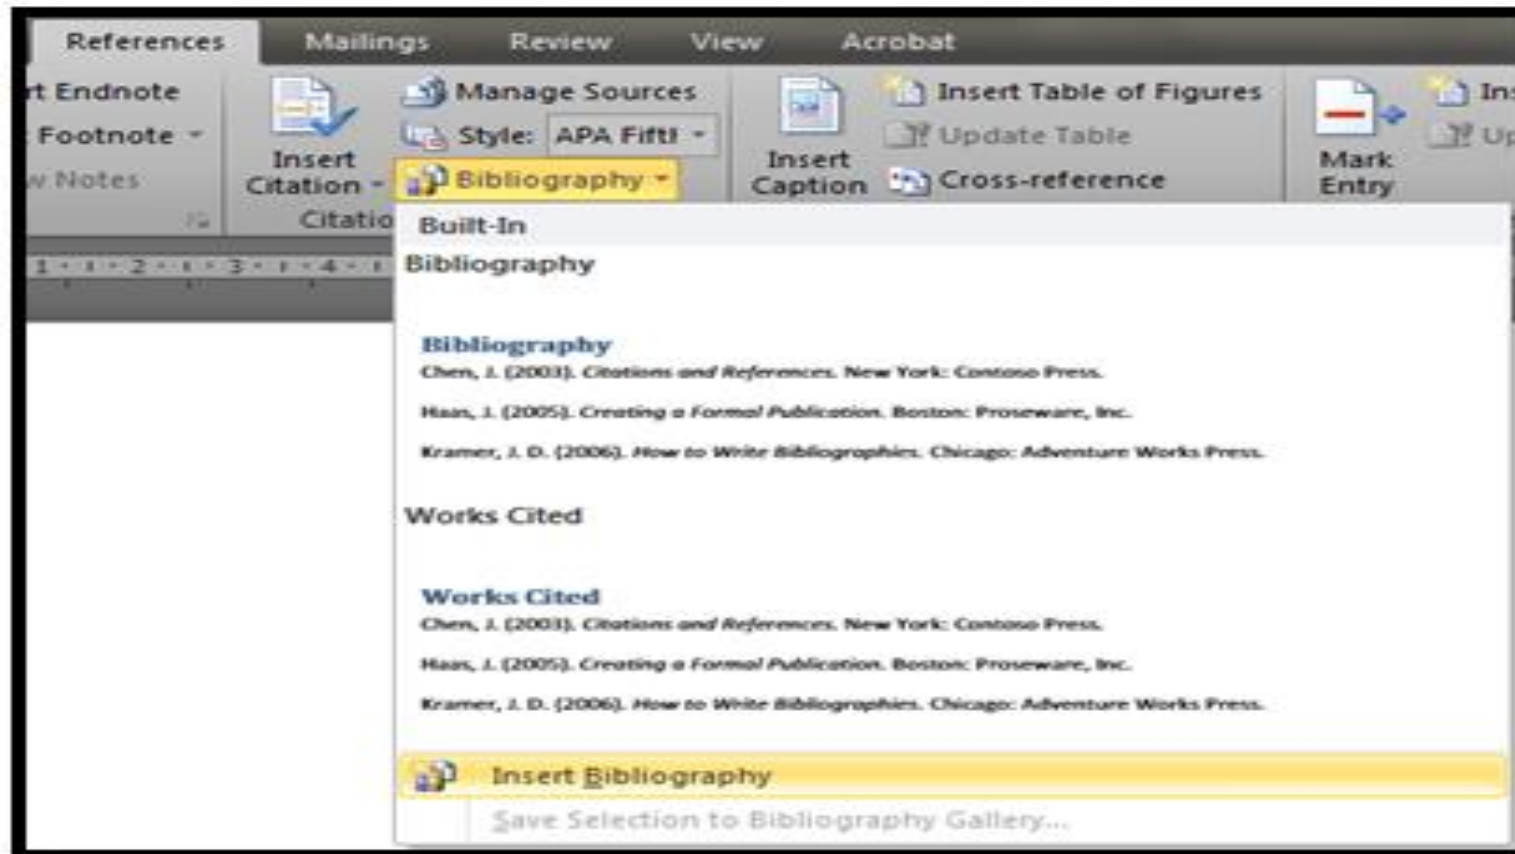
References Mailings Review View Acrobat

rt Endnote
Footnote
w Notes

Insert Citation
Manage Sources
Style: APA Fifth
Bibliography
Citatio

Insert Caption
Insert Table of Figures
Update Table
Cross-reference

Mark Entry
Ins
Up

1 · 1 · 2 · 1 · 3 · 1 · 4 · 1

Built-In
Bibliography

Bibliography
Chen, J. (2003). Citations and References. New York: Contoso Press.
Haas, J. (2005). Creating a Formal Publication. Boston: Proseware, Inc.
Kramer, J. D. (2006). How to Write Bibliographies. Chicago: Adventure Works Press.

Works Cited

Works Cited
Chen, J. (2003). Citations and References. New York: Contoso Press.
Haas, J. (2005). Creating a Formal Publication. Boston: Proseware, Inc.
Kramer, J. D. (2006). How to Write Bibliographies. Chicago: Adventure Works Press.

Insert Bibliography
Save Selection to Bibliography Gallery...